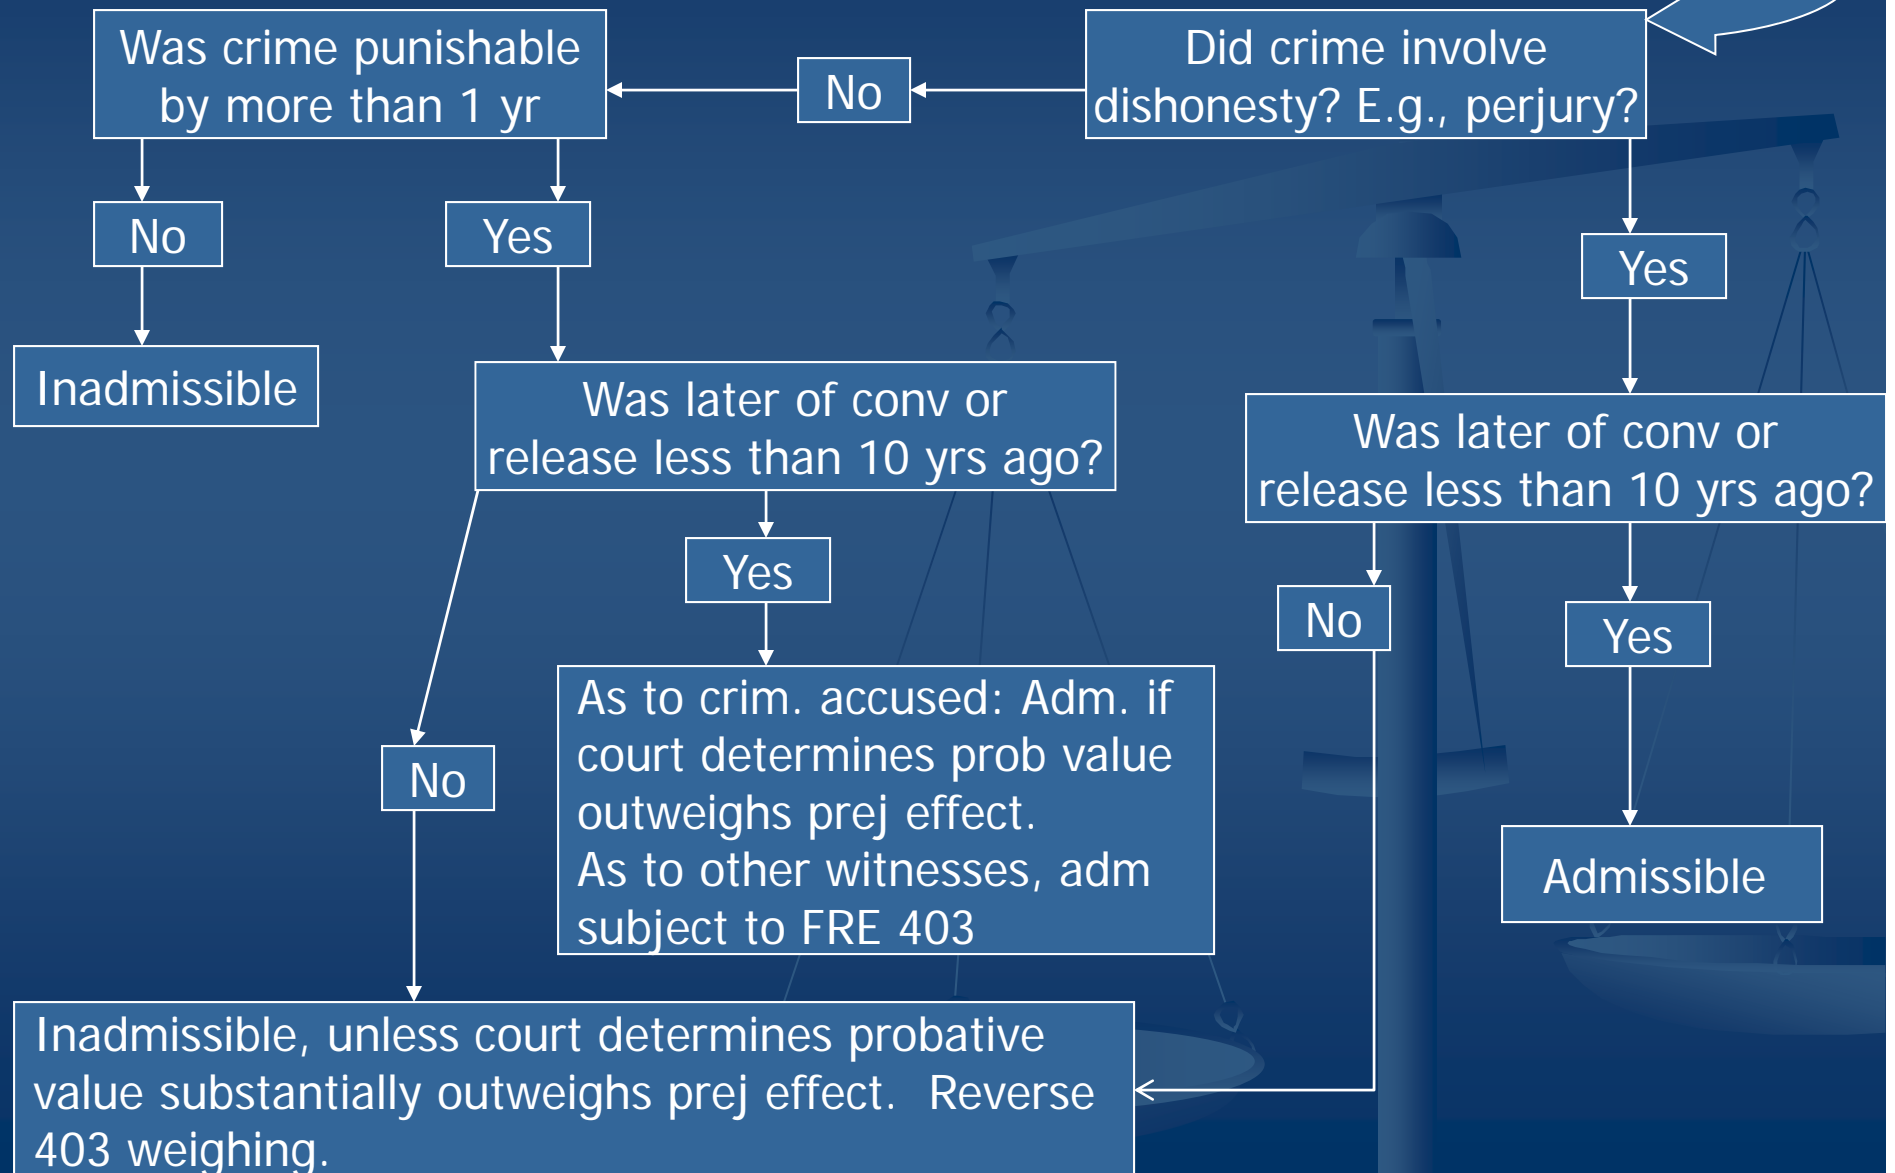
Did crime involve dishonesty? E.g., perjury?

No

Was crime punishable by more than 1 yr

No

Inadmissible

Yes

Was later of conv or release less than 10 yrs ago?

Yes

As to crim. accused: Adm. if court determines prob value outweighs prej effect.
As to other witnesses, adm subject to FRE 403

No

Yes

Was later of conv or release less than 10 yrs ago?

No

Yes

Admissible

Inadmissible, unless court determines probative value substantially outweighs prej effect. Reverse 403 weighing.